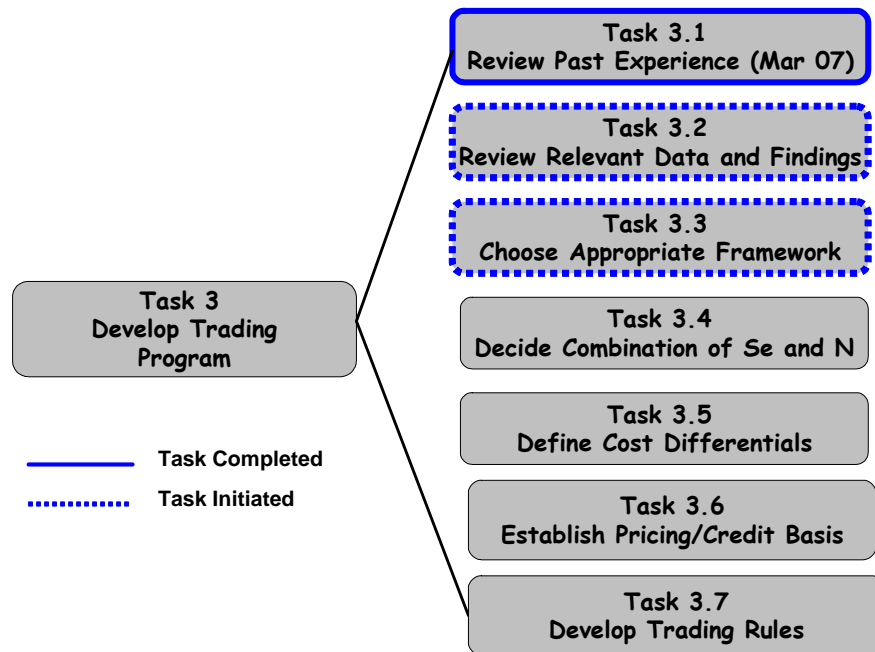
Task 3
Develop Trading Program

Task 3.1
Review Past Experience (Mar 07)

Task 3.2
Review Relevant Data and Findings

Task 3.3
Choose Appropriate Framework

Task 3.4
Decide Combination of Se and N

Task 3.5
Define Cost Differentials

Task 3.6
Establish Pricing/Credit Basis

Task 3.7
Develop Trading Rules

Task Completed

Task Initiated